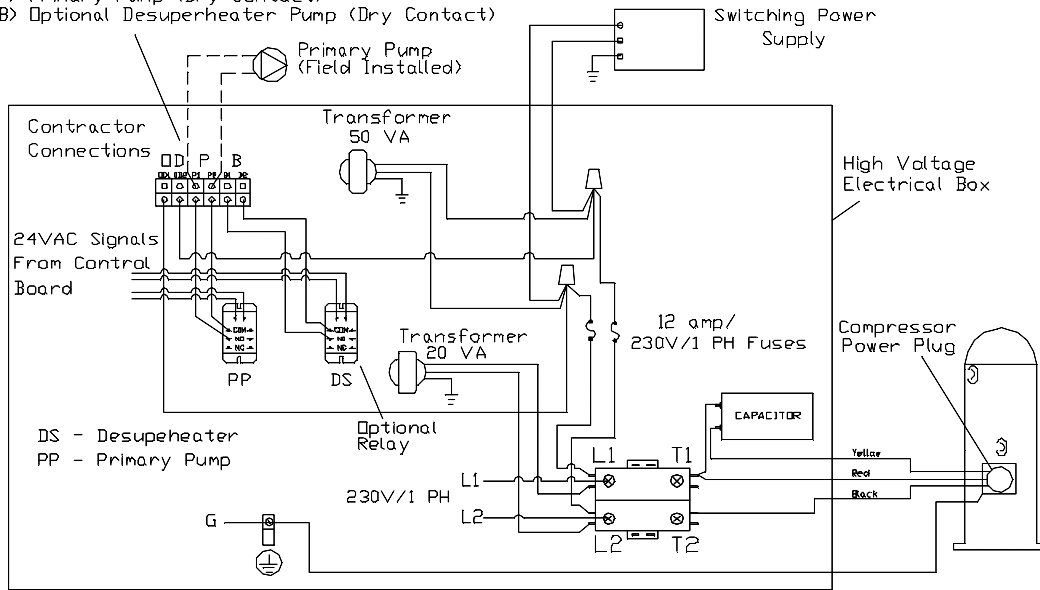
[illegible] Primary Pump (Dry Contact)
B) Optional Desuperheater Pump (Dry Contact)

Switching Power Supply

Primary Pump (Field Installed)

Transformer 50 VA

Contractor Connections

OD P B

High Voltage Electrical Box

24VAC Signals From Control Board

COM NO NC

COM NO NC

12 amp/ 230V/1 PH Fuses

Transformer 20 VA

Compressor Power Plug

PP DS

Optional Relay

CAPACITOR

DS - Desupeheater
PP - Primary Pump

L1 T1

Yellow
Red
Black

L1

230V/1 PH

L2

G

L2 T2